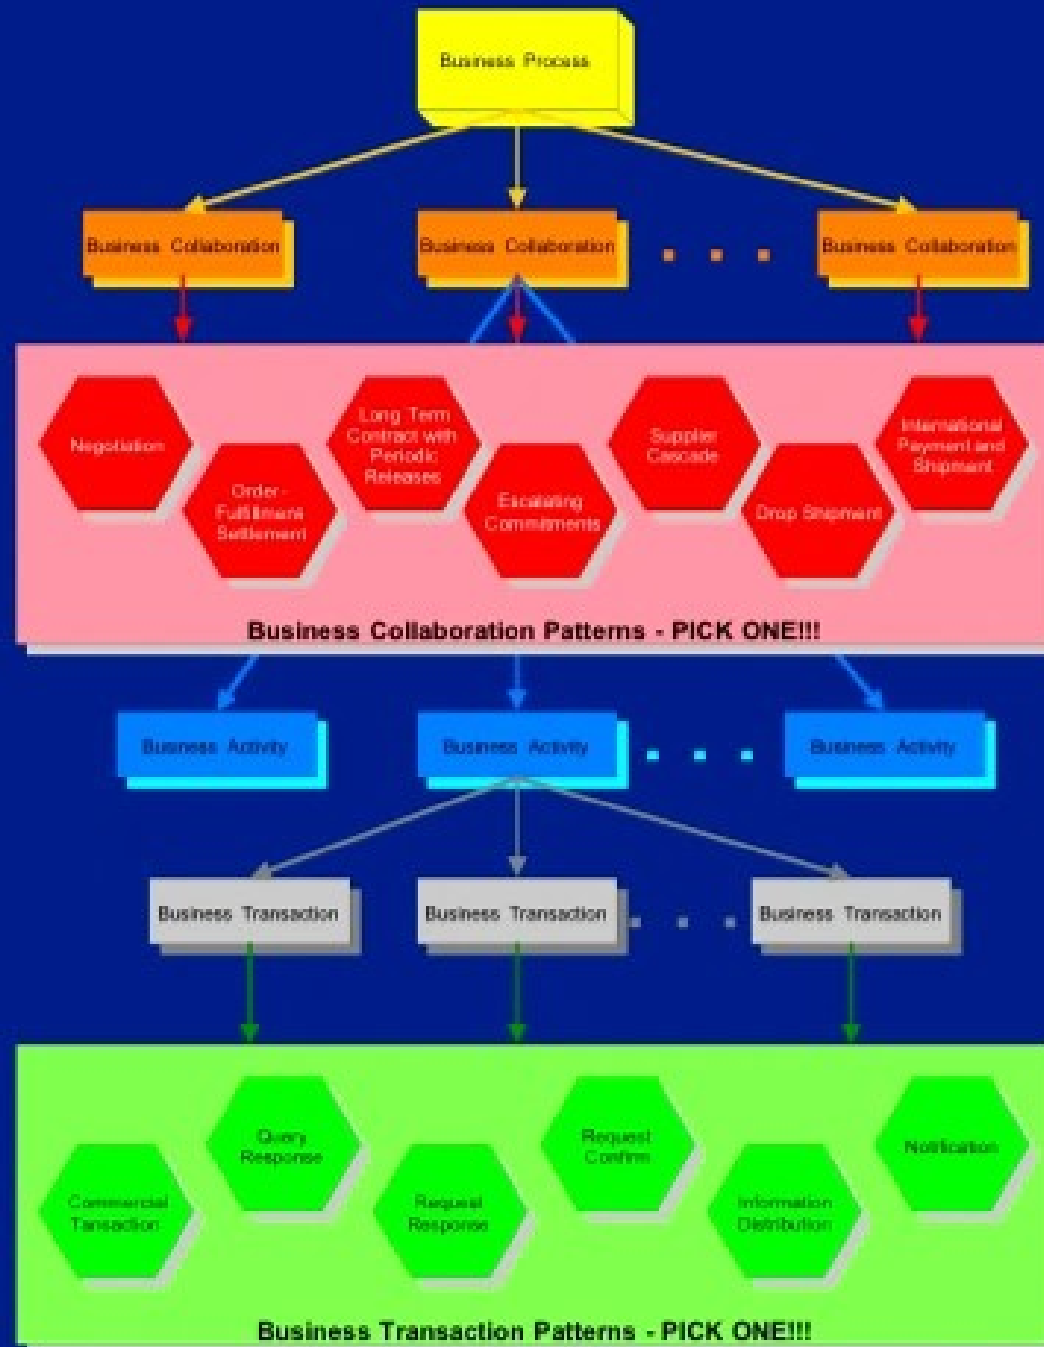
Business Process

Business Collaboration

Business Collaboration

. . .

Business Collaboration

Negotiation

Order - Fulfillment Settlement

Long Term Contract with Periodic Releases

Escalating Commitments

Supplier Cascade

Drop Shipment

International Payment and Shipment

Business Collaboration Patterns - PICK ONE!!!

Business Activity

Business Activity

. . .

Business Activity

Business Transaction

Business Transaction

. . .

Business Transaction

Commercial Transaction

Query Response

Request Response

Request Confirm

Information Distribution

Notification

Business Transaction Patterns - PICK ONE!!!